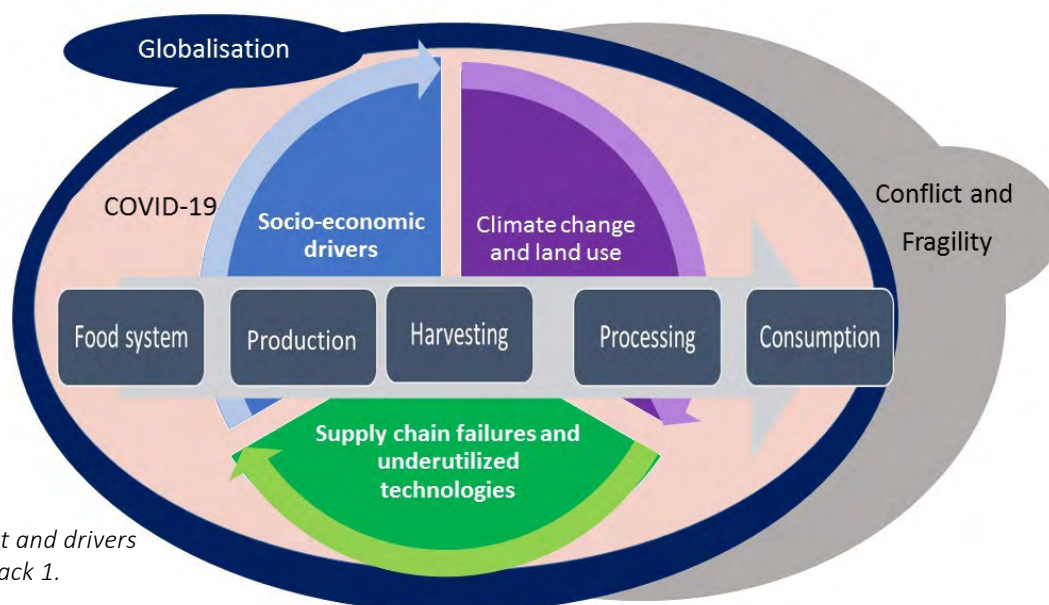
Globalisation

COVID-19

Socio-economic drivers

Climate change and land use

Conflict and Fragility

Food system

Production

Harvesting

Processing

Consumption

Supply chain failures and underutilized technologies

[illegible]t and drivers
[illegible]ack 1.